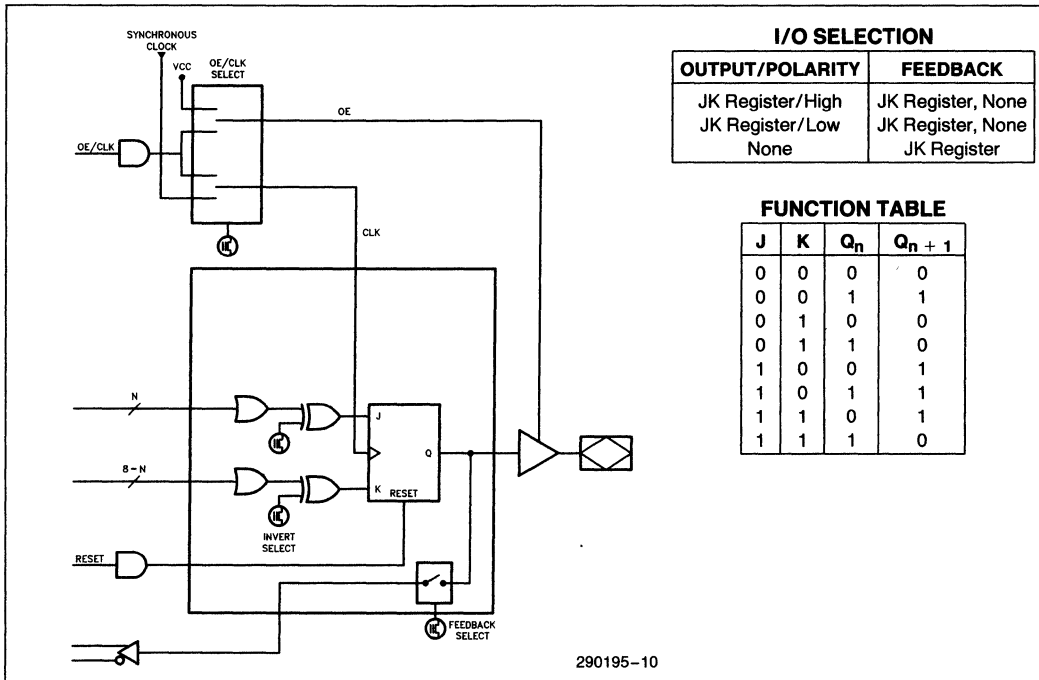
SYNCHRONOUS CLOCK

VCC

OE/CLK SELECT

OE

OE/CLK

CLK

N

8 – N

J

K

Q

RESET

INVERT SELECT

RESET

FEEDBACK SELECT

290195–10

I/O SELECTION

| OUTPUT/POLARITY | FEEDBACK |
|---|---|
| JK Register/High<br>JK Register/Low<br>None | JK Register, None<br>JK Register, None<br>JK Register |

FUNCTION TABLE

| J | K | $Q_n$ | $Q_{n+1}$ |
|---|---|---|---|
| 0 | 0 | 0 | 0 |
| 0 | 0 | 1 | 1 |
| 0 | 1 | 0 | 0 |
| 0 | 1 | 1 | 0 |
| 1 | 0 | 0 | 1 |
| 1 | 0 | 1 | 1 |
| 1 | 1 | 0 | 1 |
| 1 | 1 | 1 | 0 |